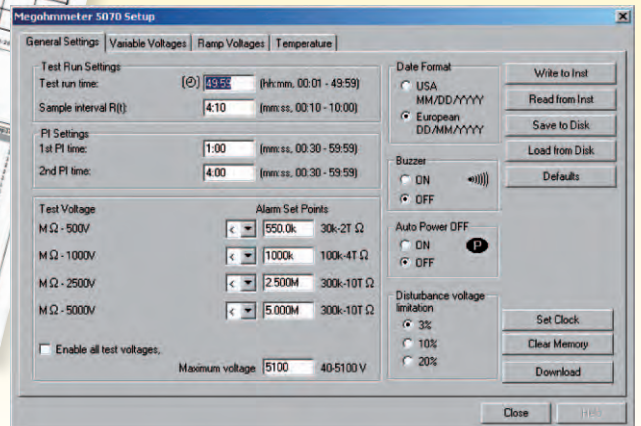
Megohmmeter 5070 Setup

General Settings | Variable Voltages | Ramp Voltages | Temperature

Test Run Settings
Test run time: 49:59 (hh:mm, 00:01 - 49:59)
Sample interval R(t): 4:10 (mm:ss, 00:10 - 10:00)

PI Settings
1st PI time: 1:00 (mm:ss, 00:30 - 59:59)
2nd PI time: 4:00 (mm:ss, 00:30 - 59:59)

Test Voltage
Alarm Set Points
M Ω - 500V < 550.0k 30k-2T Ω
M Ω - 1000V < 1000k 100k-4T Ω
M Ω - 2500V < 2.500M 300k-10T Ω
M Ω - 5000V < 5.000M 300k-10T Ω

Enable all test voltages,
Maximum voltage 5100 40-5100 V

Date Format
USA MM/DD/YYYY
European DD/MM/YYYY

Buzzer
ON
OFF

Auto Power OFF
ON
OFF

Disturbance voltage limitation
3%
10%
20%

Write to Inst
Read from Inst
Save to Disk
Load from Disk
Defaults

Set Clock
Clear Memory
Download

Close
Help